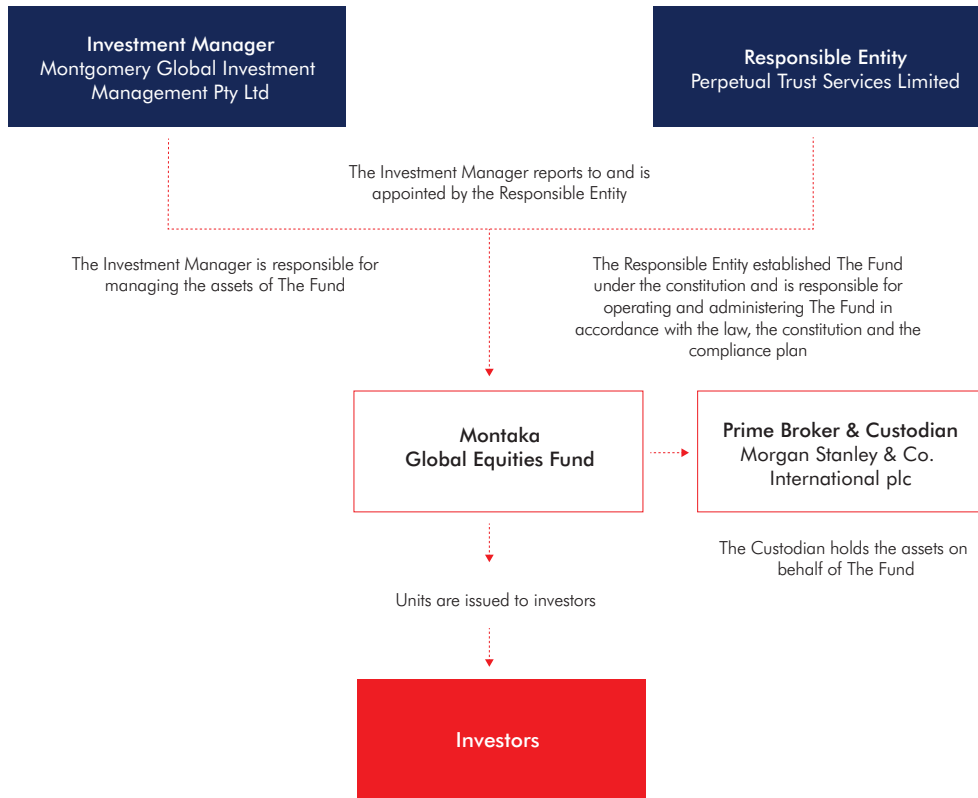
Investment Manager
Montgomery Global Investment Management Pty Ltd

Responsible Entity
Perpetual Trust Services Limited

The Investment Manager reports to and is appointed by the Responsible Entity

The Investment Manager is responsible for managing the assets of The Fund

The Responsible Entity established The Fund under the constitution and is responsible for operating and administering The Fund in accordance with the law, the constitution and the compliance plan

Montaka
Global Equities Fund

Prime Broker & Custodian
Morgan Stanley & Co. International plc

The Custodian holds the assets on behalf of The Fund

Units are issued to investors

Investors